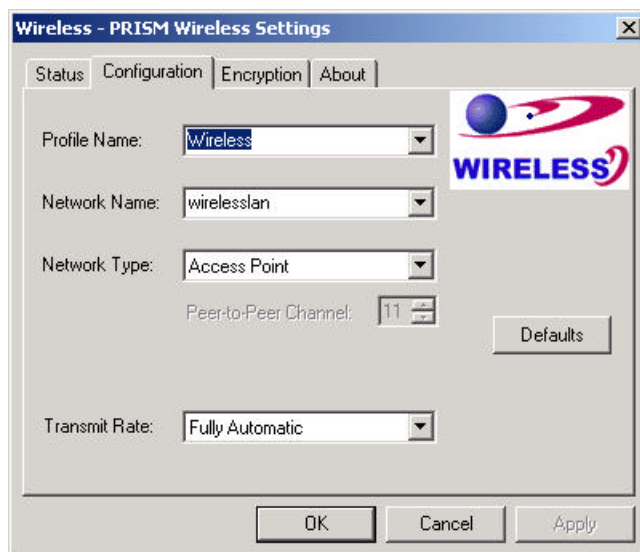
Wireless - PRISM Wireless Settings

X

Status | Configuration | Encryption | About

WIRELESS

Profile Name: Wireless

Network Name: wirelesslan

Network Type: Access Point

Peer-to-Peer Channel: 11

Defaults

Transmit Rate: Fully Automatic

OK | Cancel | Apply